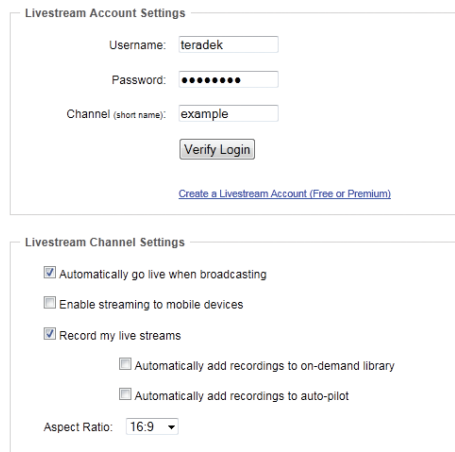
Livestream Account Settings

Username: teradek

Password: ••••••••

Channel (short name): example

Verify Login

Create a Livestream Account (Free or Premium)

Livestream Channel Settings

Automatically go live when broadcasting

Enable streaming to mobile devices

Record my live streams

Automatically add recordings to on-demand library

Automatically add recordings to auto-pilot

Aspect Ratio: 16:9